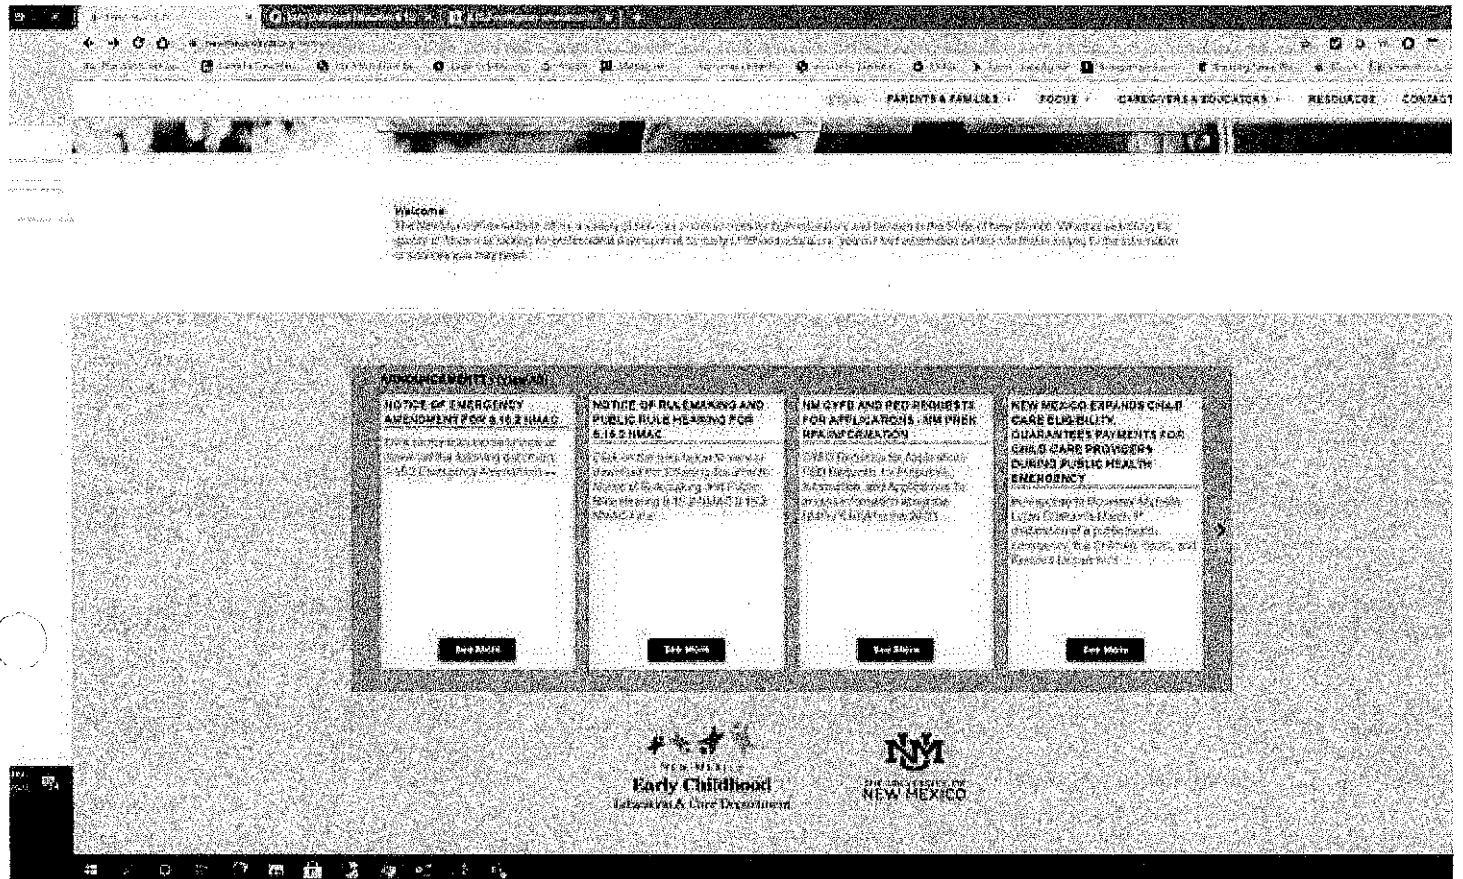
PARENTS & FAMILIES FOCUS CAREGIVERS & EDUCATORS RESOURCES CONTACT

Welcome
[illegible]

ANNOUNCEMENTS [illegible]

NOTICE OF EMERGENCY AMENDMENT FOR 8.16.2 NMAC
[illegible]
See More

NOTICE OF RULEMAKING AND PUBLIC RULE HEARING FOR 8.16.2 NMAC
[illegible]
See More

NM CYFD AND PED REQUESTS FOR APPLICATIONS - NM PREK RFA INFORMATION
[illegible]
See More

NEW MEXICO EXPANDS CHILD CARE ELIGIBILITY, GUARANTEES PAYMENTS FOR CHILD CARE PROVIDERS DURING PUBLIC HEALTH EMERGENCY
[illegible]
See More

NEW MEXICO
Early Childhood
Education & Care Department

THE UNIVERSITY OF
NEW MEXICO